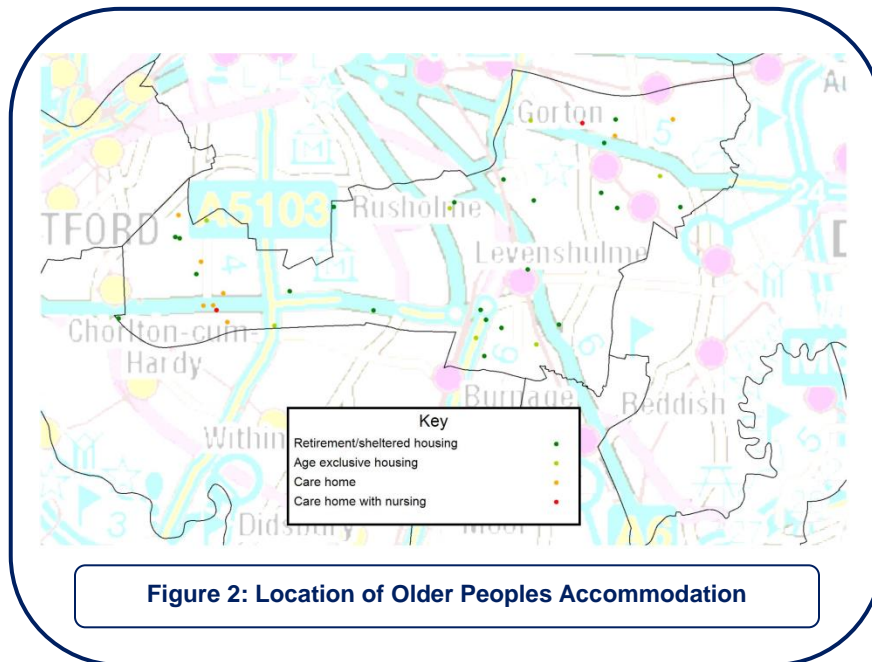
Gorton

A5103

Rusholme

TFORD

Levenshulme

4

5

6

Chorlton-cum-Hardy

Burnage

Reddish

Withington

Didsbury

Moor

3

5

Key

Retirement/sheltered housing

Age exclusive housing

Care home

Care home with nursing

Figure 2: Location of Older Peoples Accommodation